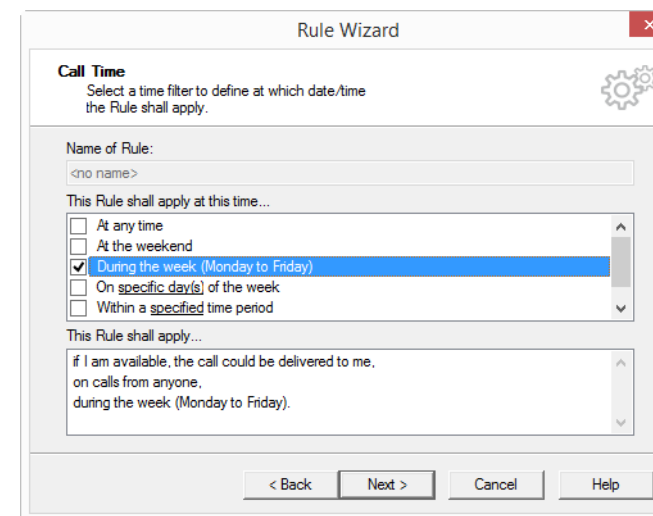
Rule Wizard

Call Time
Select a time filter to define at which date/time the Rule shall apply.

Name of Rule:
<no name>

This Rule shall apply at this time...
At any time
At the weekend
During the week (Monday to Friday)
On specific day(s) of the week
Within a specified time period

This Rule shall apply...
if I am available, the call could be delivered to me,
on calls from anyone,
during the week (Monday to Friday).

< Back
Next >
Cancel
Help